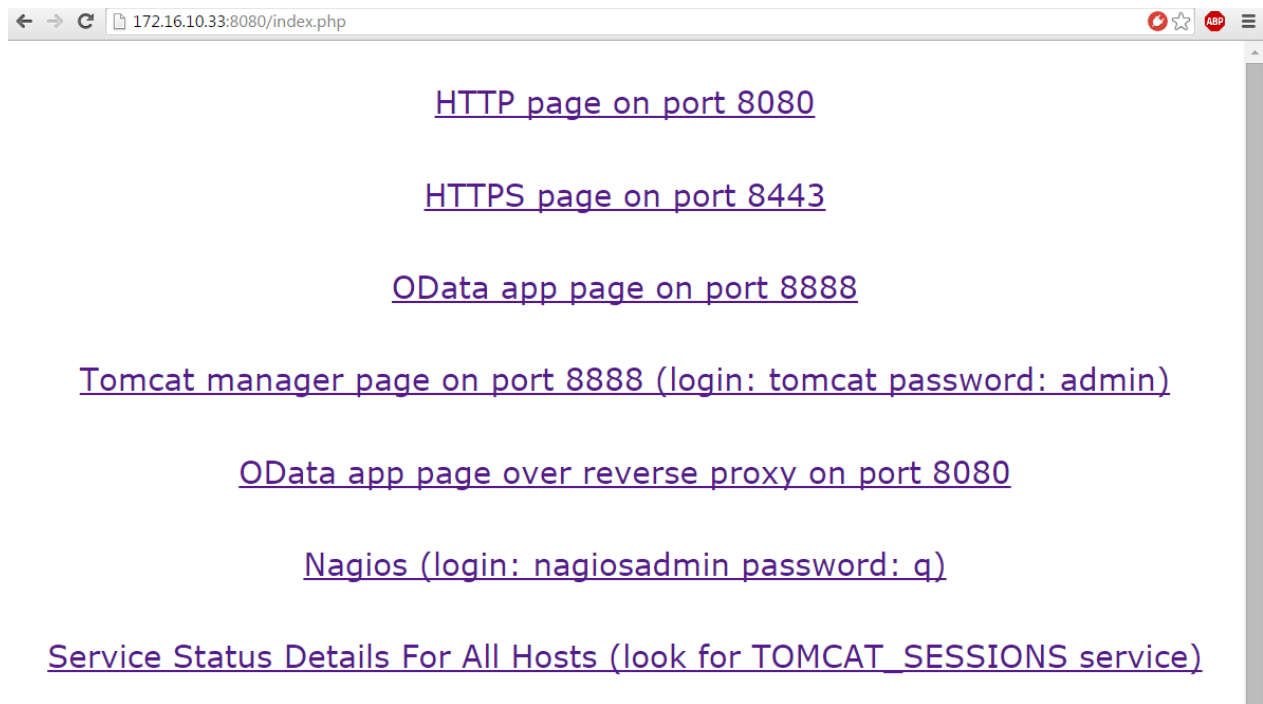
172.16.10.33:8080/index.php

ABP

HTTP page on port 8080

HTTPS page on port 8443

OData app page on port 8888

Tomcat manager page on port 8888 (login: tomcat password: admin)

OData app page over reverse proxy on port 8080

Nagios (login: nagiosadmin password: q)

Service Status Details For All Hosts (look for TOMCAT_SESSIONS service)